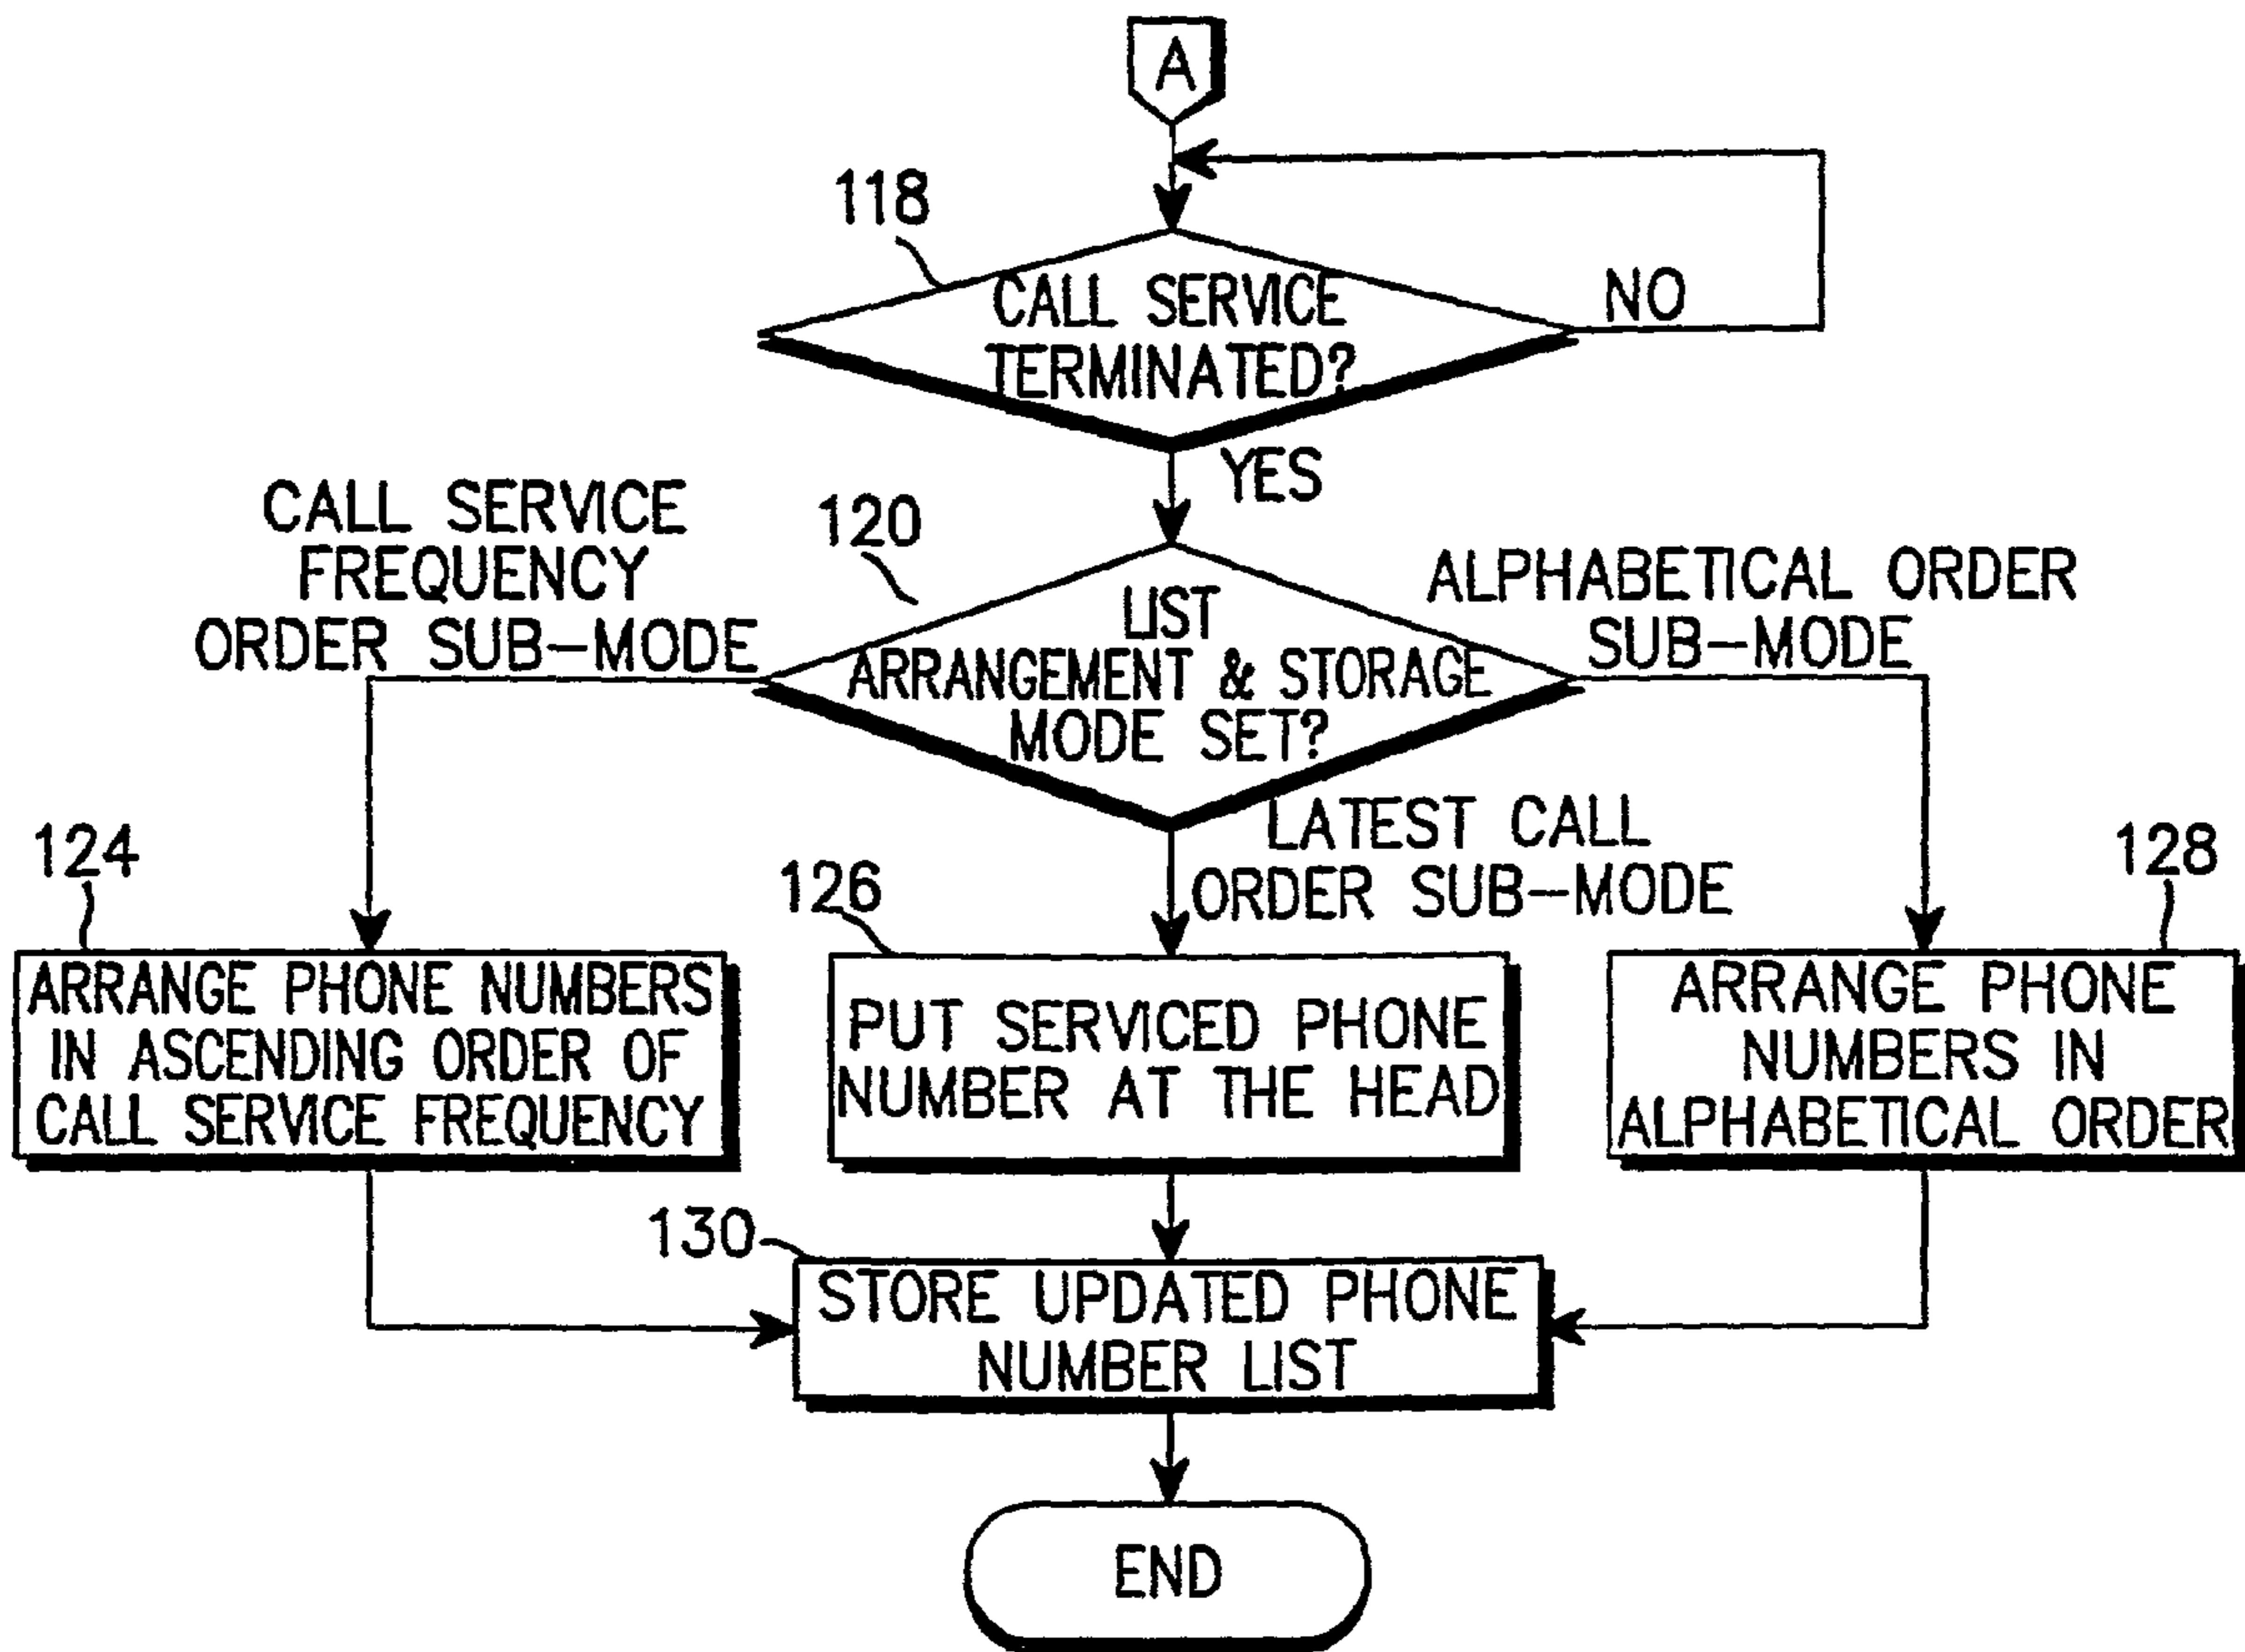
A

118

CALL SERVICE TERMINATED?

NO

YES

CALL SERVICE FREQUENCY ORDER SUB-MODE

120

LIST ARRANGEMENT & STORAGE MODE SET?

ALPHABETICAL ORDER SUB-MODE

LATEST CALL ORDER SUB-MODE

124

ARRANGE PHONE NUMBERS IN ASCENDING ORDER OF CALL SERVICE FREQUENCY

126

PUT SERVICED PHONE NUMBER AT THE HEAD

128

ARRANGE PHONE NUMBERS IN ALPHABETICAL ORDER

130

STORE UPDATED PHONE NUMBER LIST

END